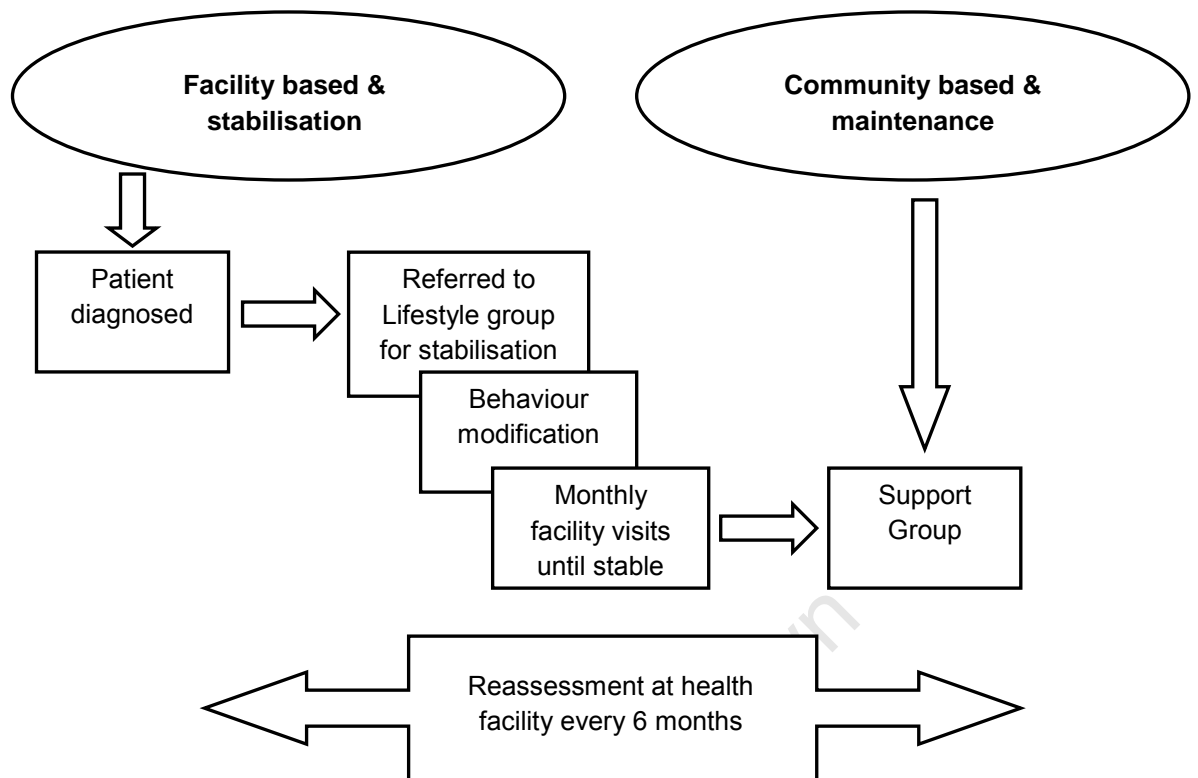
Facility based & stabilisation

Community based & maintenance

Patient diagnosed

Referred to Lifestyle group for stabilisation

Behaviour modification

Monthly facility visits until stable

Support Group

Reassessment at health facility every 6 months